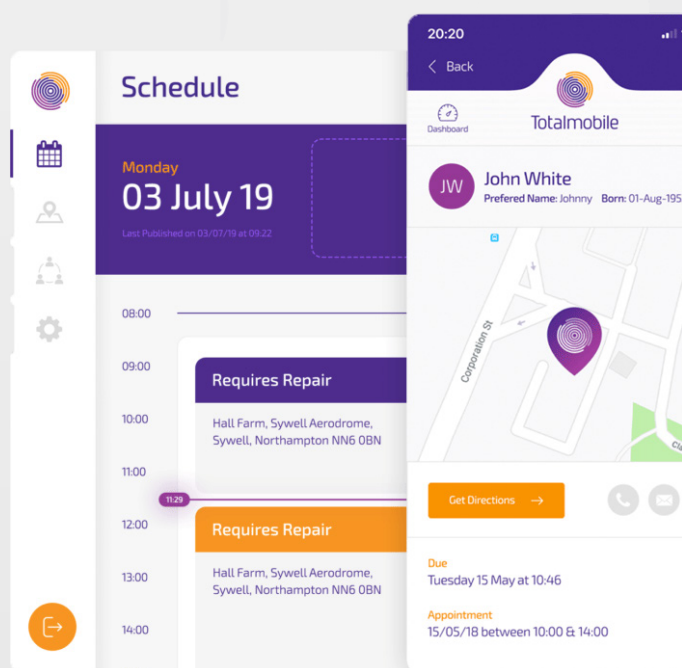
Schedule

Monday
03 July 19
Last Published on 03/07/19 at 09:22

08:00
09:00
10:00
11:00
11:29
12:00
13:00
14:00

Requires Repair
Hall Farm, Sywell Aerodrome, Sywell, Northampton NN6 0BN

Requires Repair
Hall Farm, Sywell Aerodrome, Sywell, Northampton NN6 0BN

20:20
Back
Dashboard
Totalmobile

JW
John White
Prefered Name: Johnny Born: 01-Aug-195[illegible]

Corporation St
Cl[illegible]

Get Directions →

Due
Tuesday 15 May at 10:46

Appointment
15/05/18 between 10:00 & 14:00